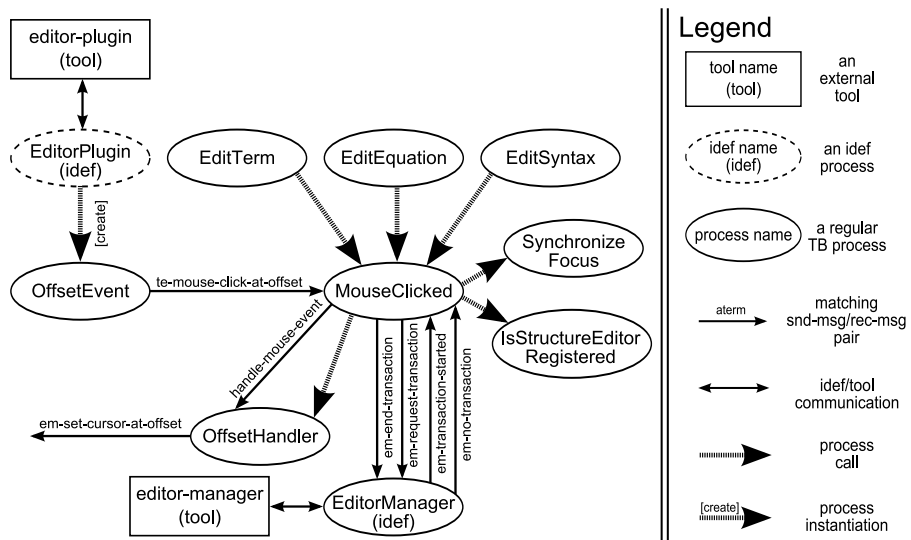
editor-plugin
(tool)

EditorPlugin
(idef)

[create]

EditTerm

EditEquation

EditSyntax

Synchronize
Focus

OffsetEvent

te-mouse-click-at-offset

MouseClicked

IsStructureEditor
Registered

handle-mouse-event

em-end-transaction

em-request-transaction

em-transaction-started

em-no-transaction

em-set-cursor-at-offset

OffsetHandler

editor-manager
(tool)

EditorManager
(idef)

Legend

tool name
(tool)

an
external
tool

idef name
(idef)

an idef
process

process name

a regular
TB process

aterm

matching
snd-msg/rec-msg
pair

idef/tool
communication

process
call

[create]

process
instantiation